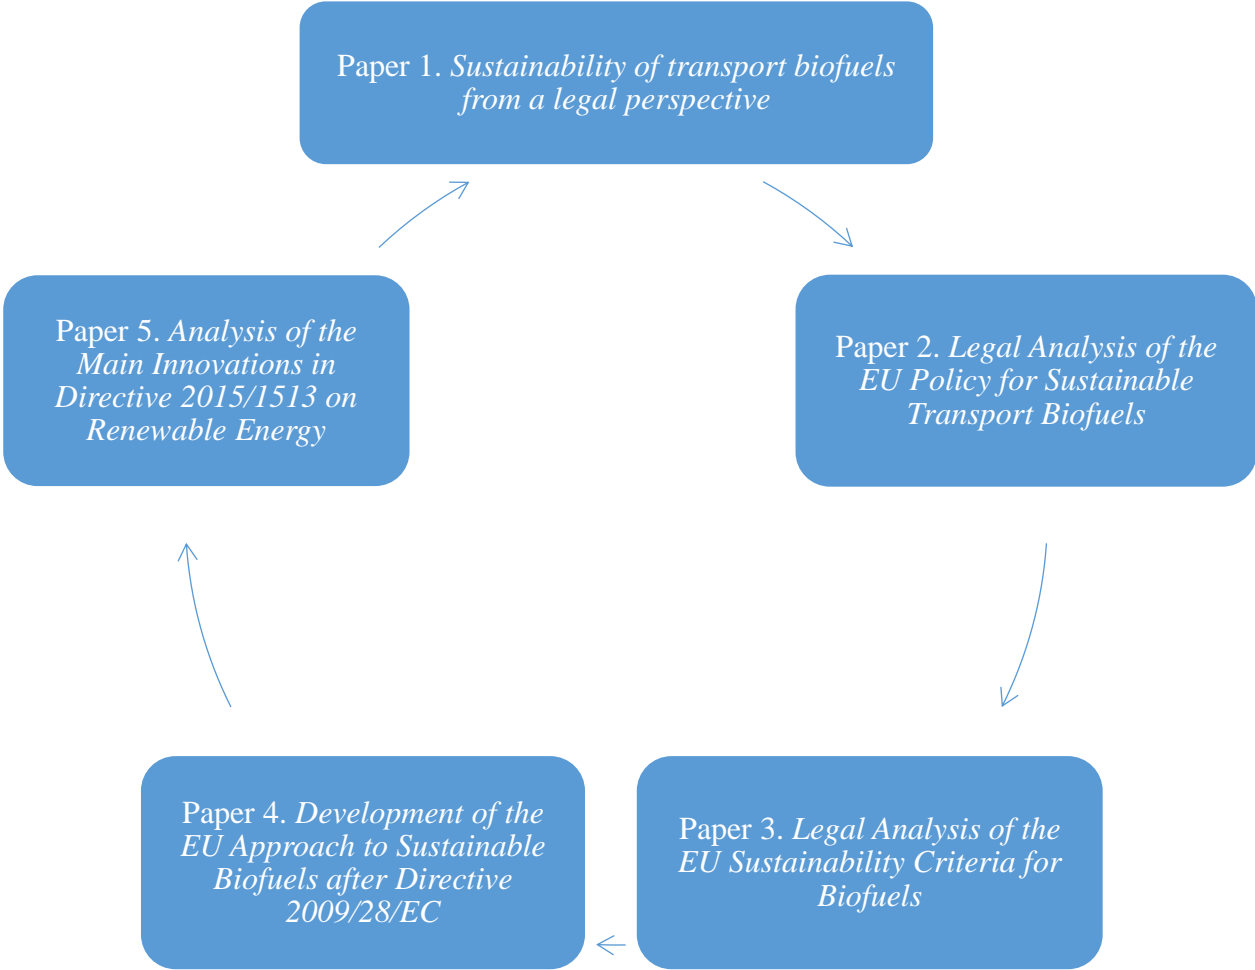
Paper 1. Sustainability of transport biofuels from a legal perspective

Paper 2. Legal Analysis of the EU Policy for Sustainable Transport Biofuels

Paper 3. Legal Analysis of the EU Sustainability Criteria for Biofuels

Paper 4. Development of the EU Approach to Sustainable Biofuels after Directive 2009/28/EC

Paper 5. Analysis of the Main Innovations in Directive 2015/1513 on Renewable Energy